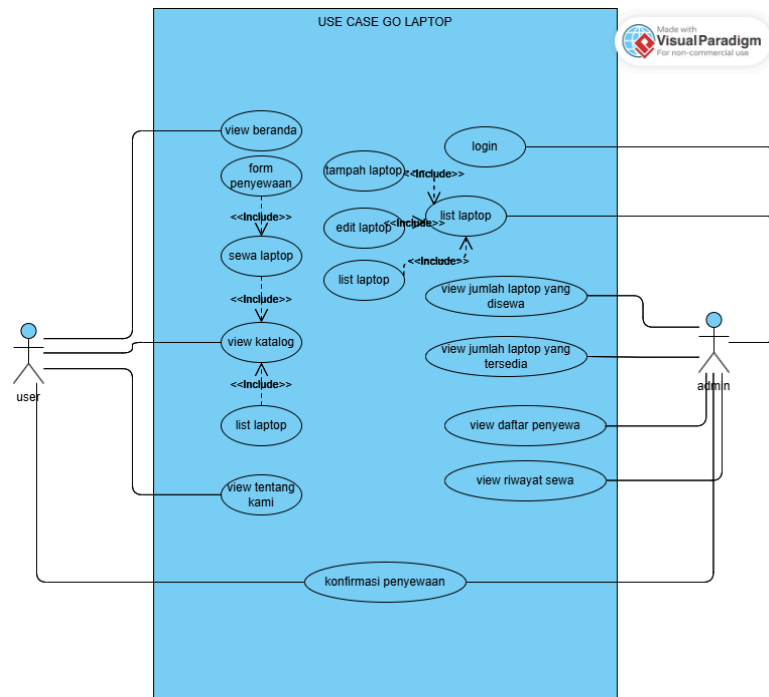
USE CASE GO LAPTOP

Made with Visual Paradigm For non-commercial use

view beranda

form penyewaan

<<Include>>

sewa laptop

<<Include>>

view katalog

<<Include>>

list laptop

view tentang kami

login

tampah laptop

<<Include>>

list laptop

edit laptop

<<Include>>

list laptop

<<Include>>

view jumlah laptop yang disewa

view jumlah laptop yang tersedia

view daftar penyewa

view riwayat sewa

konfirmasi penyewaan

user

admin